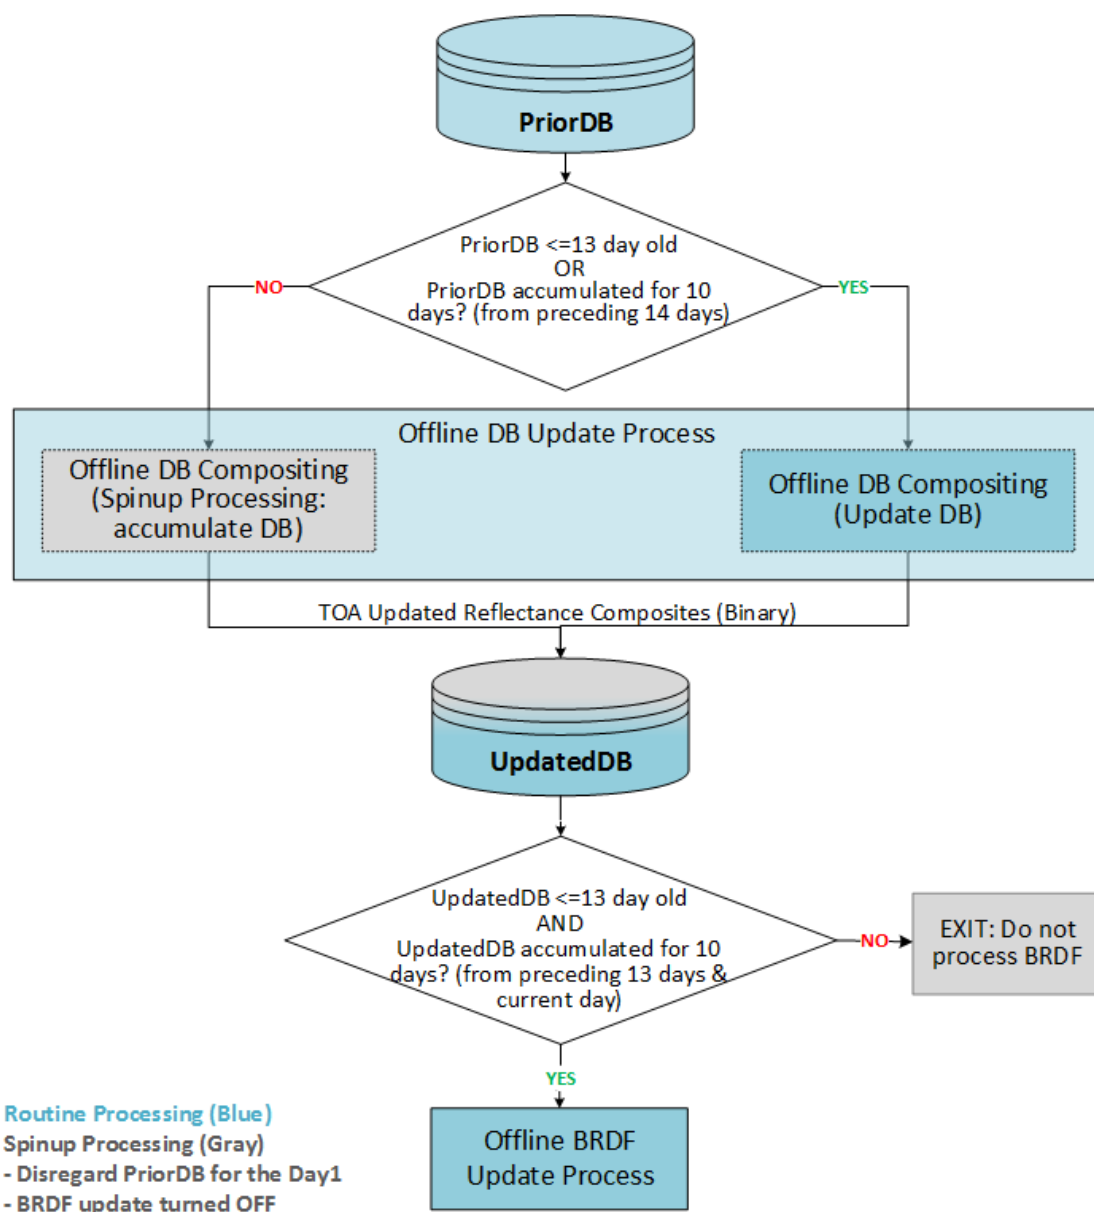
PriorDB

PriorDB <=13 day old
OR
PriorDB accumulated for 10 days? (from preceding 14 days)

NO

YES

Offline DB Update Process

Offline DB Compositing (Spinup Processing: accumulate DB)

Offline DB Compositing (Update DB)

TOA Updated Reflectance Composites (Binary)

UpdatedDB

UpdatedDB <=13 day old
AND
UpdatedDB accumulated for 10 days? (from preceding 13 days & current day)

NO

EXIT: Do not process BRDF

YES

Offline BRDF Update Process

Routine Processing (Blue)
Spinup Processing (Gray)
- Disregard PriorDB for the Day1
- BRDF update turned OFF